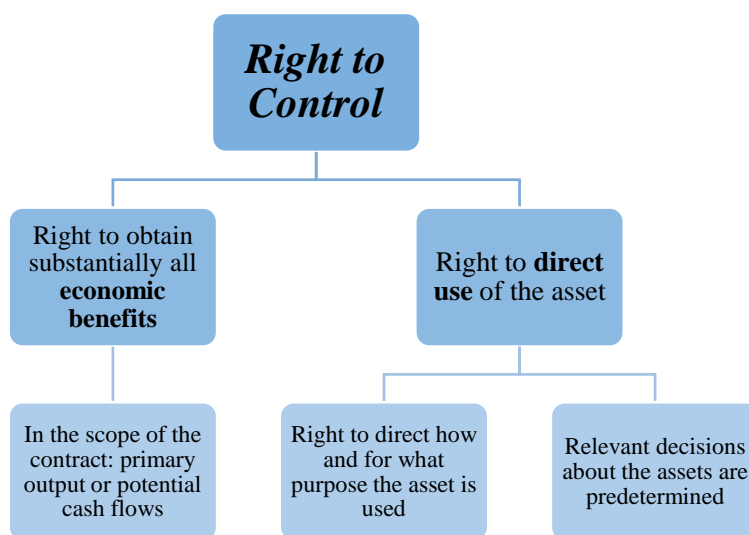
Right to Control

Right to obtain substantially all economic benefits

Right to direct use of the asset

In the scope of the contract: primary output or potential cash flows

Right to direct how and for what purpose the asset is used

Relevant decisions about the assets are predetermined